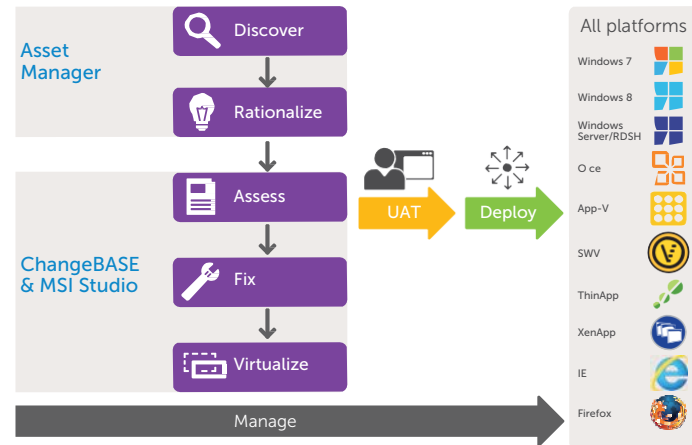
Asset Manager

Discover

Rationalize

ChangeBASE & MSI Studio

Assess

Fix

Virtualize

UAT

Deploy

Manage

All platforms

Windows 7

Windows 8

Windows Server/RDSH

O ce

App-V

SWV

ThinApp

XenApp

IE

Firefox